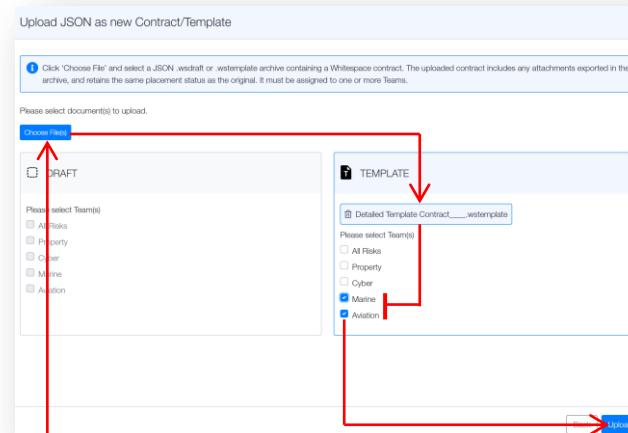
Upload JSON as new Contract/Template

Click 'Choose File' and select a JSON .wsdraft or .wstemplate archive containing a Whitespace contract. The uploaded contract includes any attachments exported in the archive, and retains the same placement status as the original. It must be assigned to one or more Teams.

Please select document(s) to upload.

Choose File(s)

DRAFT

Please select Team(s)

All Risks

Property

Cyber

Marine

Aviation

TEMPLATE

Detailed Template Contract____.wstemplate

Please select Team(s)

All Risks

Property

Cyber

Marine

Aviation

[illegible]

Uploa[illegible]